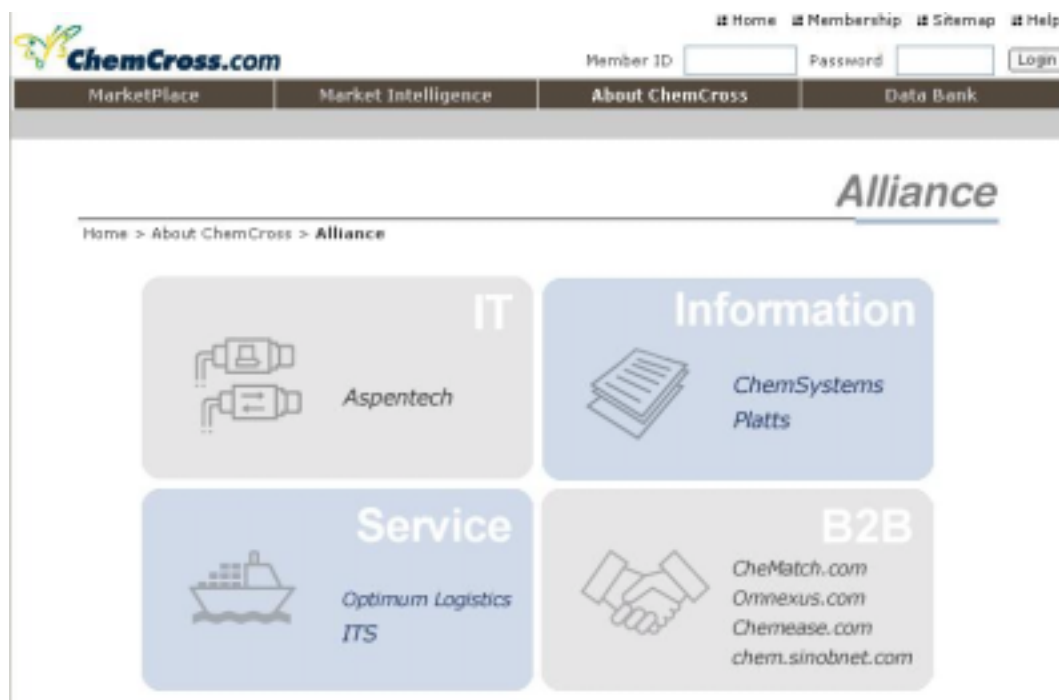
Home Membership Sitemap Help

ChemCross.com

Member ID Password Login

MarketPlace | Market Intelligence | About ChemCross | Data Bank

Alliance

Home > About ChemCross > Alliance

IT

Aspentech

Information

ChemSystems
Platts

Service

Optimum Logistics
ITS

B2B

CheMatch.com
Omnexus.com
Chemease.com
chem.sinobnet.com